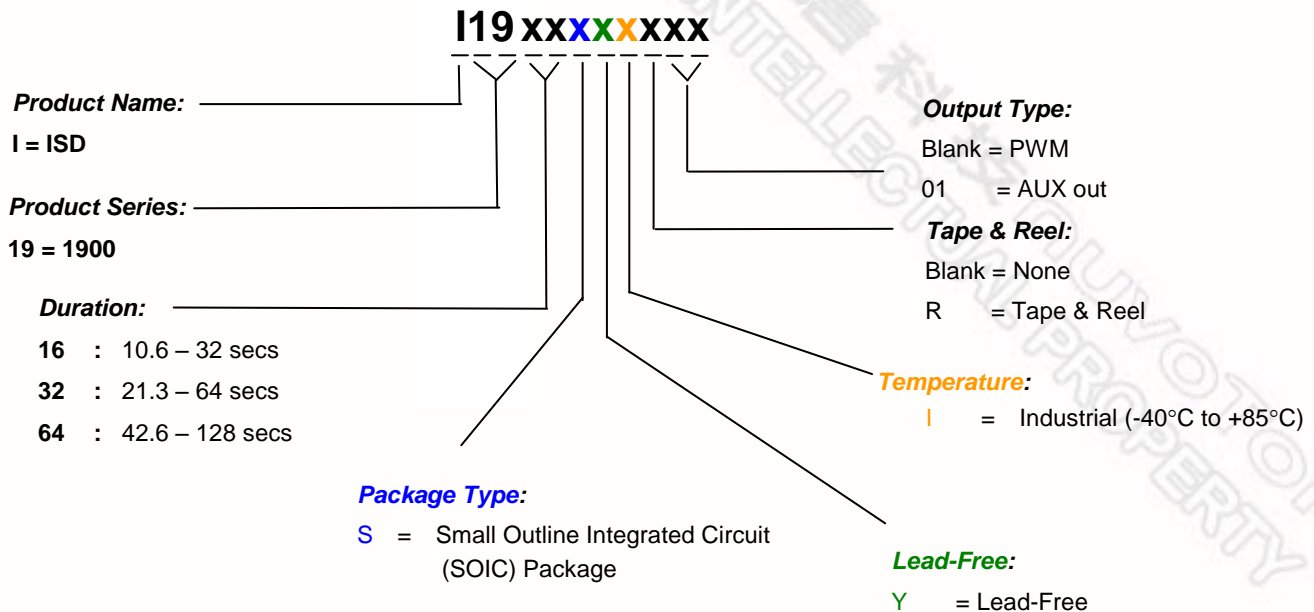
I19 xxxxxxx

Product Name:
I = ISD

Product Series:
19 = 1900

Duration:
16 : 10.6 – 32 secs
32 : 21.3 – 64 secs
64 : 42.6 – 128 secs

Package Type:
S = Small Outline Integrated Circuit (SOIC) Package

Output Type:
Blank = PWM
01 = AUX out

Tape & Reel:
Blank = None
R = Tape & Reel

Temperature:
I = Industrial (-40°C to +85°C)

Lead-Free:
Y = Lead-Free